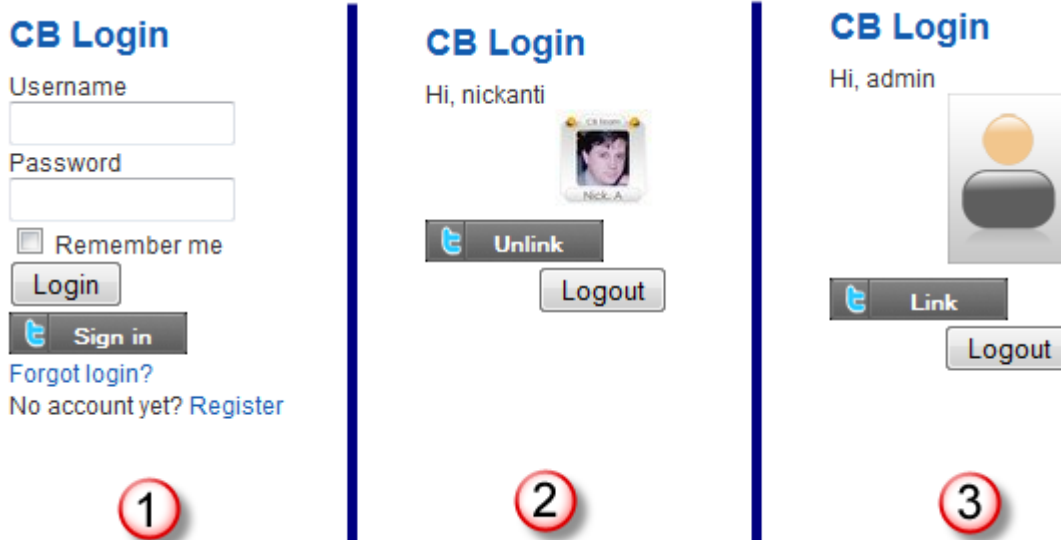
CB Login

Username

Password

Remember me

Login

Sign in

Forgot login?

No account yet? Register

1

CB Login

Hi, nickanti

CB team

Nick. A

Unlink

Logout

2

CB Login

Hi, admin

Link

Logout

3